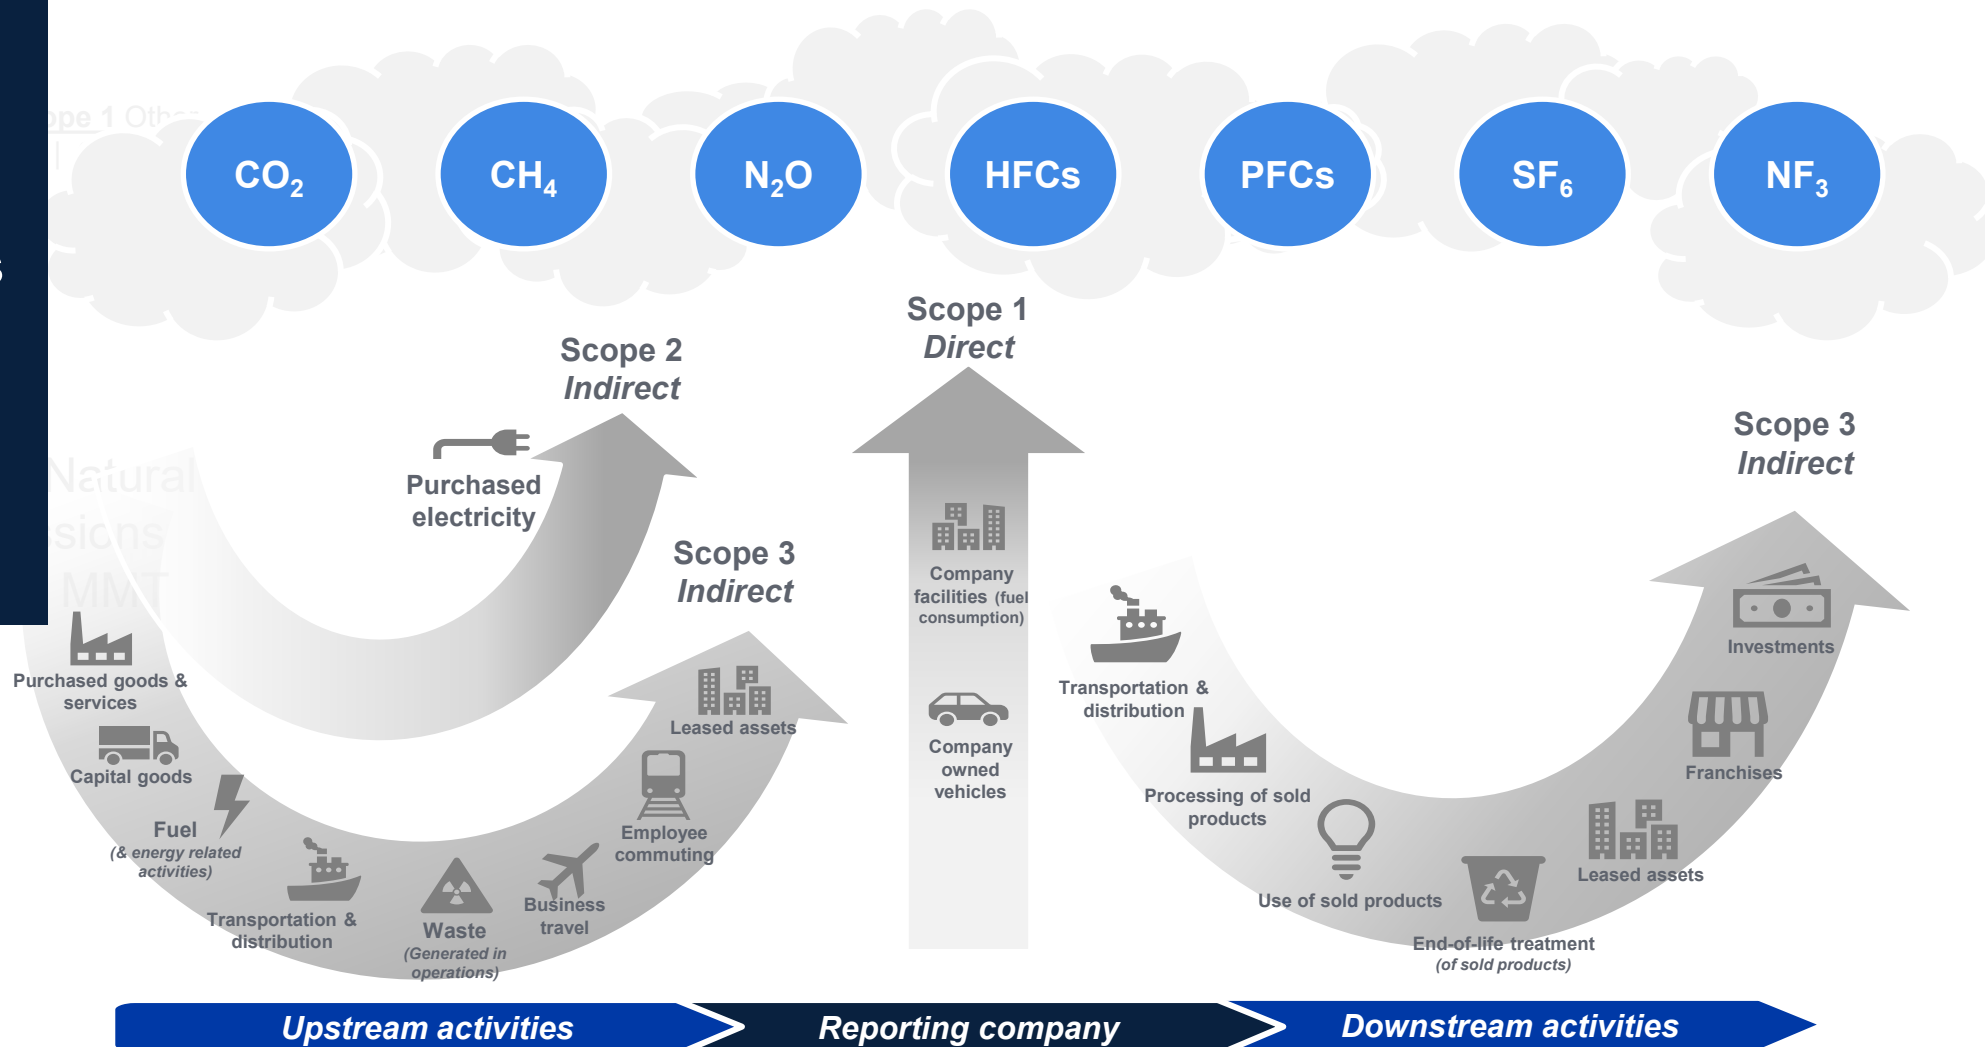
$CO_2$ $CH_4$ $N_2O$ HFCs PFCs $SF_6$ $NF_3$

Scope 2
Indirect

Purchased electricity

Scope 3
Indirect

Scope 1
Direct

Scope 3
Indirect

Purchased goods & services

Capital goods

Fuel
(& energy related activities)

Transportation & distribution

Waste
(Generated in operations)

Business travel

Employee commuting

Leased assets

Company facilities (fuel consumption)

Company owned vehicles

Transportation & distribution

Processing of sold products

Use of sold products

End-of-life treatment
(of sold products)

Leased assets

Franchises

Investments

Upstream activities

Reporting company

Downstream activities